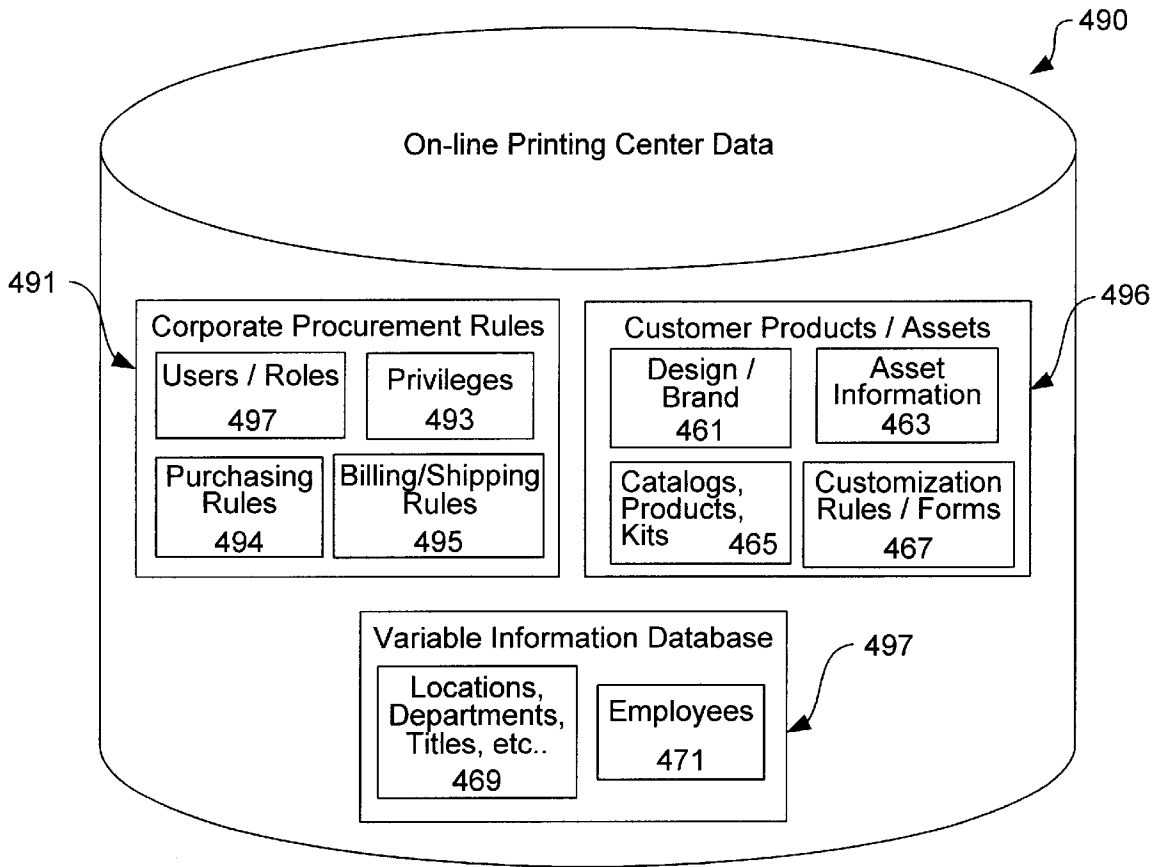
490

On-line Printing Center Data

491

Corporate Procurement Rules

Users / Roles
497

Privileges
493

Purchasing Rules
494

Billing/Shipping Rules
495

496

Customer Products / Assets

Design / Brand
461

Asset Information
463

Catalogs, Products, Kits 465

Customization Rules / Forms
467

Variable Information Database

497

Locations, Departments, Titles, etc..
469

Employees
471